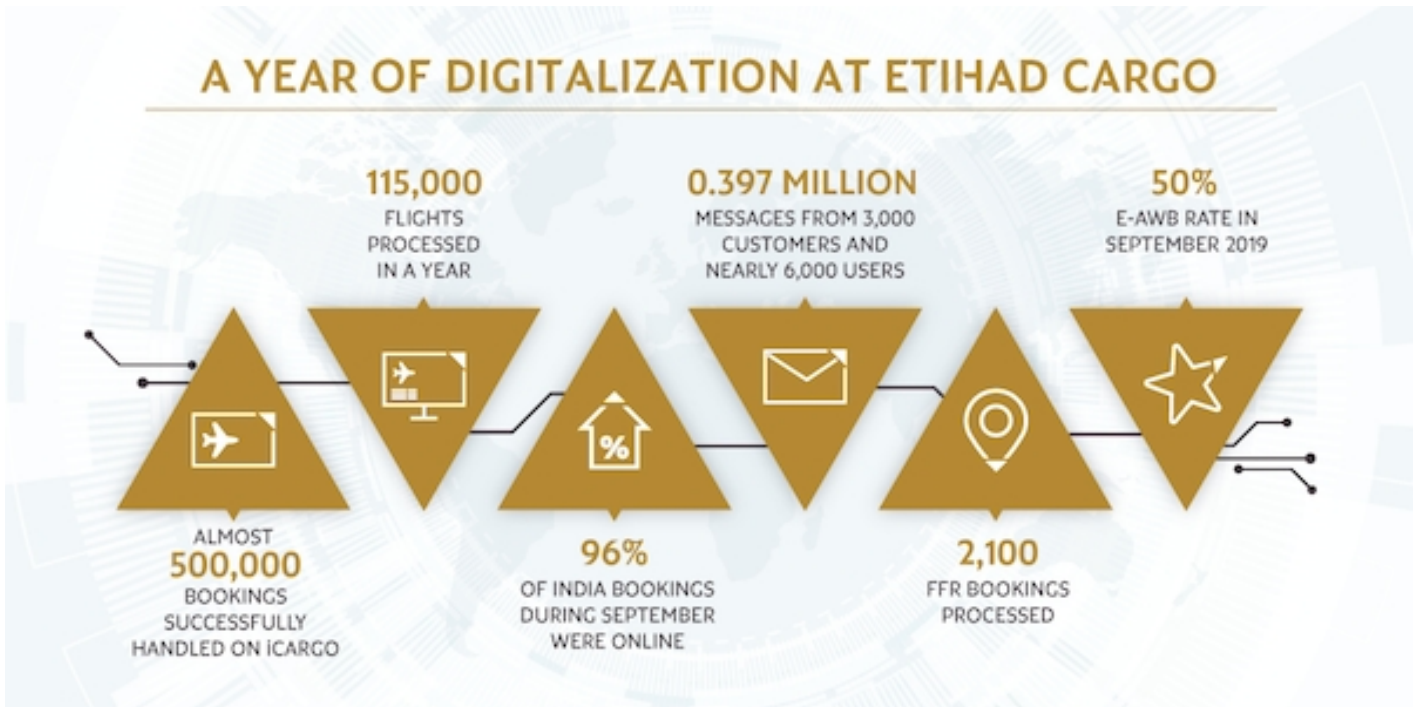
A YEAR OF DIGITALIZATION AT ETIHAD CARGO

115,000
FLIGHTS PROCESSED IN A YEAR

0.397 MILLION
MESSAGES FROM 3,000 CUSTOMERS AND NEARLY 6,000 USERS

50%
E-AWB RATE IN SEPTEMBER 2019

%

ALMOST
500,000
BOOKINGS SUCCESSFULLY HANDLED ON iCARGO

96%
OF INDIA BOOKINGS DURING SEPTEMBER WERE ONLINE

2,100
FFR BOOKINGS PROCESSED